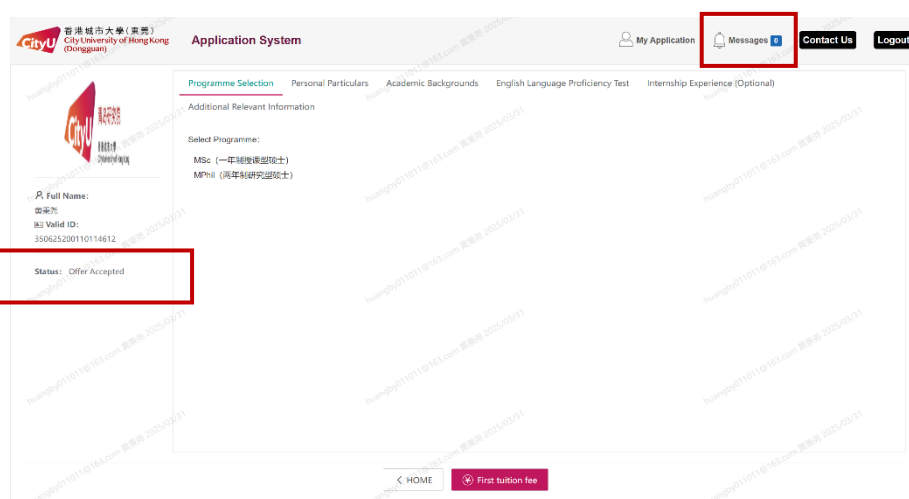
CityU 香港城市大學（東莞） City University of Hong Kong (Dongguan)

Application System

My Application

Messages 0

Contact Us

Logout

Programme Selection Personal Particulars Academic Backgrounds English Language Proficiency Test Internship Experience (Optional)

Additional Relevant Information

Select Programme:

MSc（一年制授课型硕士）

MPhil（两年制研究型硕士）

Full Name:

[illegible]

Valid ID:

350625200110114612

Status: Offer Accepted

< HOME

First tuition fee

huanghy011011@163.com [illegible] 2025/03/31